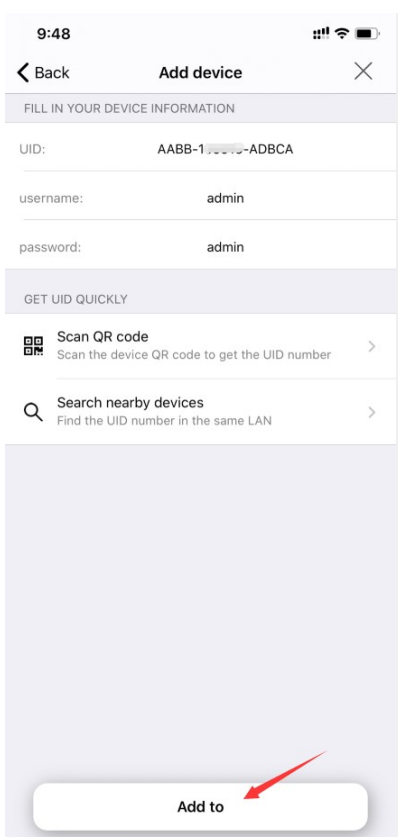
9:48

Back

Add device

FILL IN YOUR DEVICE INFORMATION

UID: AABB-1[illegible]-ADBCA

username: admin

password: admin

GET UID QUICKLY

Scan QR code
Scan the device QR code to get the UID number

Search nearby devices
Find the UID number in the same LAN

Add to